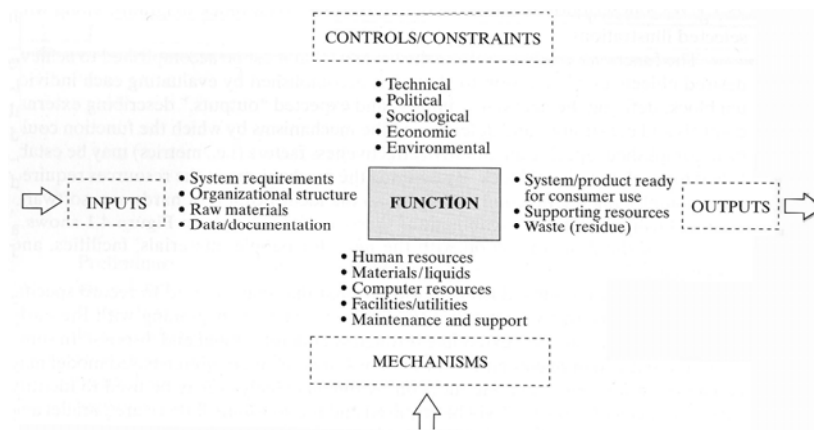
CONTROLS/CONSTRAINTS

• Technical
• Political
• Sociological
• Economic
• Environmental

INPUTS

• System requirements
• Organizational structure
• Raw materials
• Data/documentation

FUNCTION

• System/product ready for consumer use
• Supporting resources
• Waste (residue)

OUTPUTS

• Human resources
• Materials/liquids
• Computer resources
• Facilities/utilities
• Maintenance and support

MECHANISMS